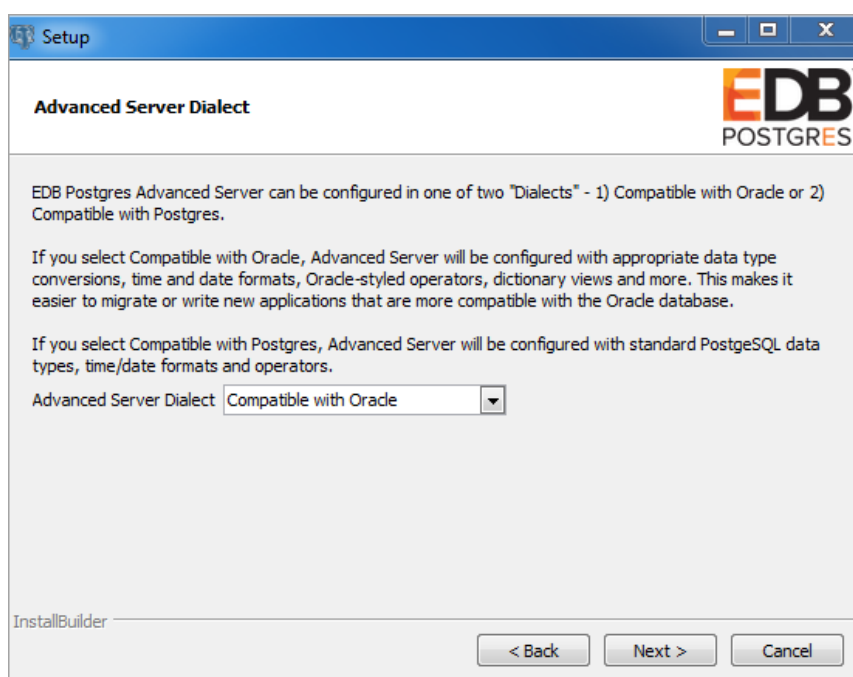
Setup

Advanced Server Dialect

EDB
POSTGRES

EDB Postgres Advanced Server can be configured in one of two "Dialects" - 1) Compatible with Oracle or 2) Compatible with Postgres.

If you select Compatible with Oracle, Advanced Server will be configured with appropriate data type conversions, time and date formats, Oracle-styled operators, dictionary views and more. This makes it easier to migrate or write new applications that are more compatible with the Oracle database.

If you select Compatible with Postgres, Advanced Server will be configured with standard PostgeSQL data types, time/date formats and operators.

Advanced Server Dialect Compatible with Oracle

InstallBuilder

< Back Next > Cancel